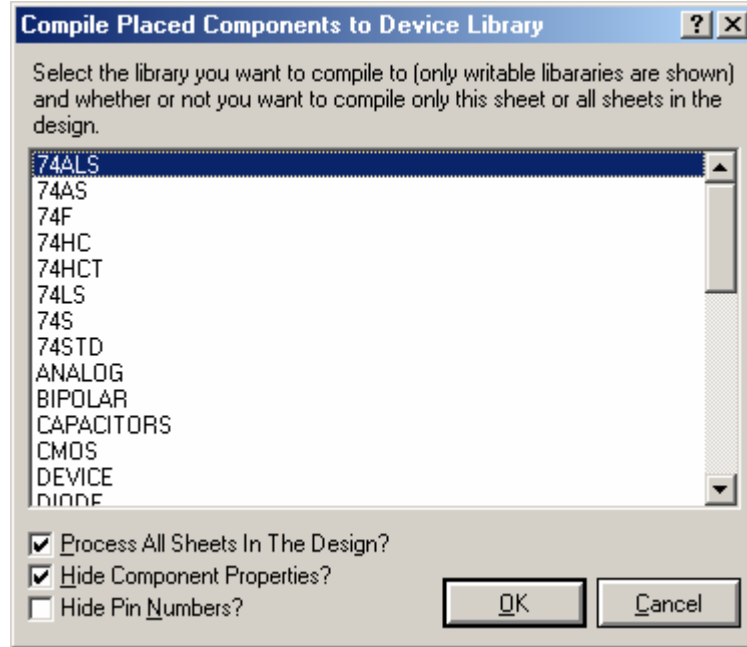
Compile Placed Components to Device Library

?

X

Select the library you want to compile to (only writable libararies are shown) and whether or not you want to compile only this sheet or all sheets in the design.

74ALS
74AS
74F
74HC
74HCT
74LS
74S
74STD
ANALOG
BIPOLAR
CAPACITORS
CMOS
DEVICE
DIODE

Process All Sheets In The Design?
Hide Component Properties?
Hide Pin Numbers?

OK

Cancel